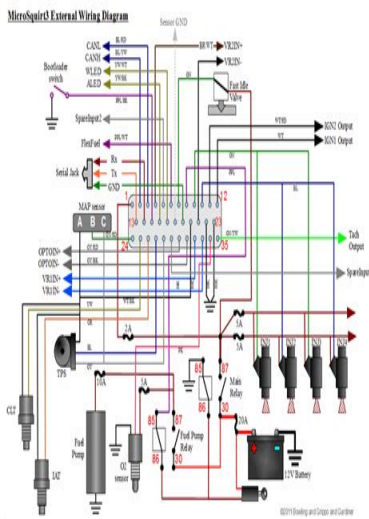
MicroSquirt3 External Wiring Diagram

Sensor GND

CANL
CANH
WLED
ALED

Bootloader switch

BK/RD
WH/BK
YW/WT
YW/BK
BN/BK

BR/WT
VR1IN+
VR1IN-

Fast Idle Valve

Sparkinput2

FlexFuel

Serial Jack
Rx
Tx
GND

MAP sensor
A B C

1
12
13
24
25
35

IGN2 Output
IGN1 Output

OPTOIN+
OPTOIN-
VR2IN+
VR2IN-

Tach Output

Spareinput

Tach
Output

TPS

2A
3A
5A
10A
20A

CLT

IAT

Fuel Pump

O2 sensor

85
87
86
30

Fuel Pump Relay

Main Relay

12V Battery

INJ1
INJ2
INJ3
INJ4

©2011 Bowling and Grippo and Gardiner